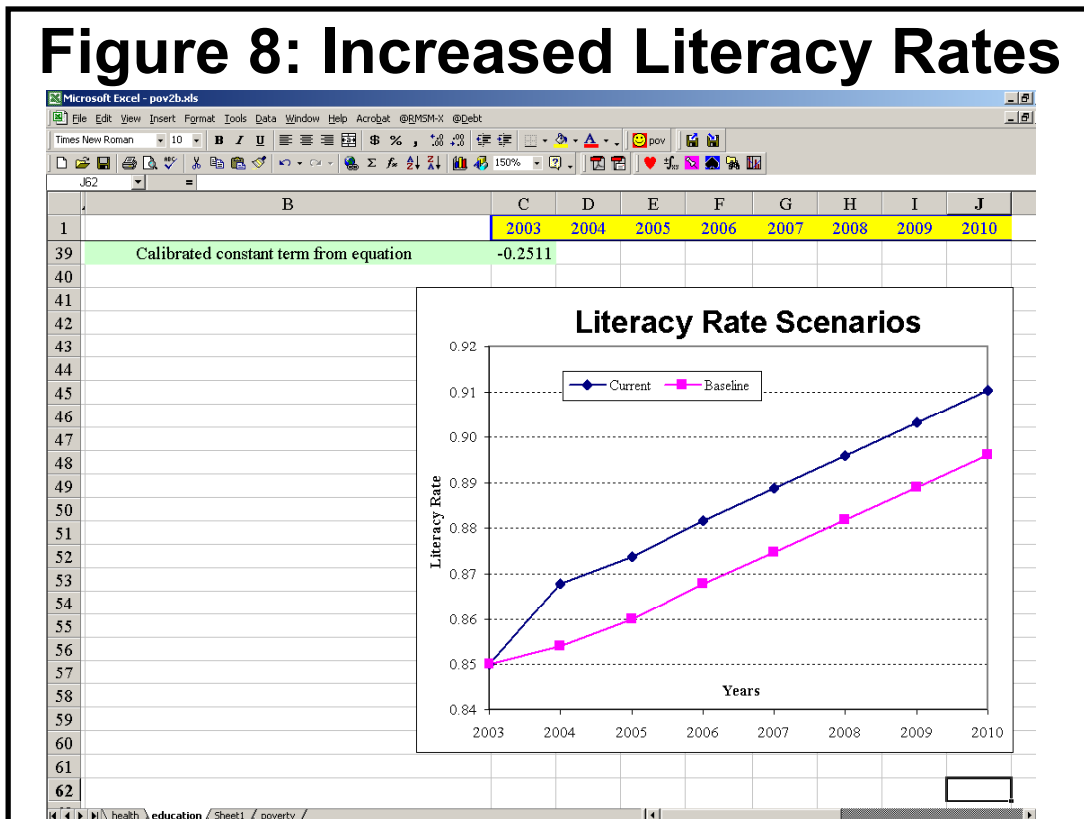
Figure 8: Increased Literacy Rates

Microsoft Excel - pov2b.xls

File Edit View Insert Format Tools Data Window Help Acrobat @RMSM-X @Debt

Times New Roman 10 B I U $ % , pov

150%

J62 =

| | B | C | D | E | F | G | H | I | J |
|---|---|---|---|---|---|---|---|---|---|
| 1 | | 2003 | 2004 | 2005 | 2006 | 2007 | 2008 | 2009 | 2010 |
| 39 | Calibrated constant term from equation | -0.2511 | | | | | | | |
| 40 | | | | | | | | | |
| 41 | | | | | | | | | |
| 42 | | | | | | | | | |
| 43 | | | | | | | | | |
| 44 | | | | | | | | | |
| 45 | | | | | | | | | |
| 46 | | | | | | | | | |
| 47 | | | | | | | | | |
| 48 | | | | | | | | | |
| 49 | | | | | | | | | |
| 50 | | | | | | | | | |
| 51 | | | | | | | | | |
| 52 | | | | | | | | | |
| 53 | | | | | | | | | |
| 54 | | | | | | | | | |
| 55 | | | | | | | | | |
| 56 | | | | | | | | | |
| 57 | | | | | | | | | |
| 58 | | | | | | | | | |
| 59 | | | | | | | | | |
| 60 | | | | | | | | | |
| 61 | | | | | | | | | |
| 62 | | | | | | | | | |

Literacy Rate Scenarios

Current
Baseline

Literacy Rate

0.92
0.91
0.90
0.89
0.88
0.87
0.86
0.85
0.84

Years

2003 2004 2005 2006 2007 2008 2009 2010

health education Sheet1 poverty